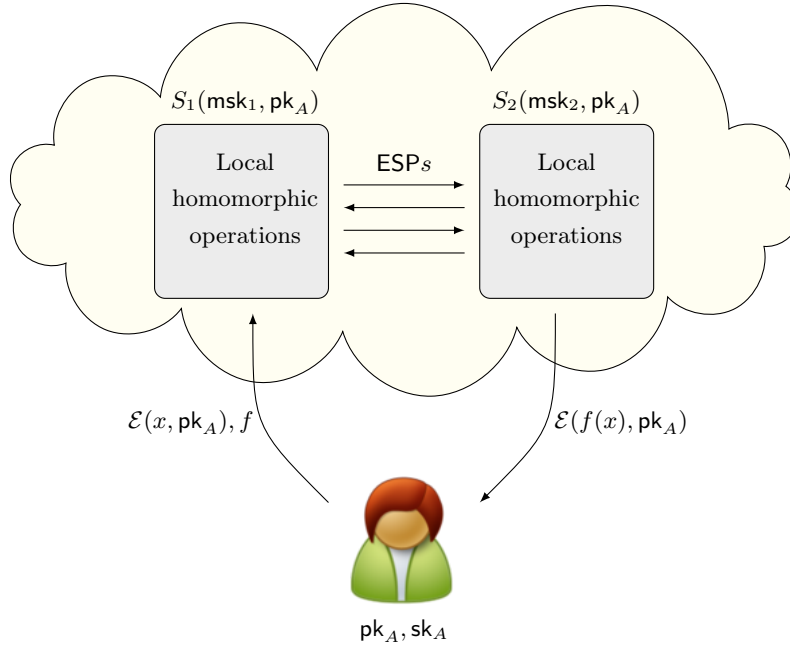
$S_1(\mathsf{msk}_1, \mathsf{pk}_A)$

Local homomorphic operations

$\mathsf{ESP}s$

$S_2(\mathsf{msk}_2, \mathsf{pk}_A)$

Local homomorphic operations

$\mathcal{E}(x, \mathsf{pk}_A), f$

$\mathcal{E}(f(x), \mathsf{pk}_A)$

$\mathsf{pk}_A, \mathsf{sk}_A$